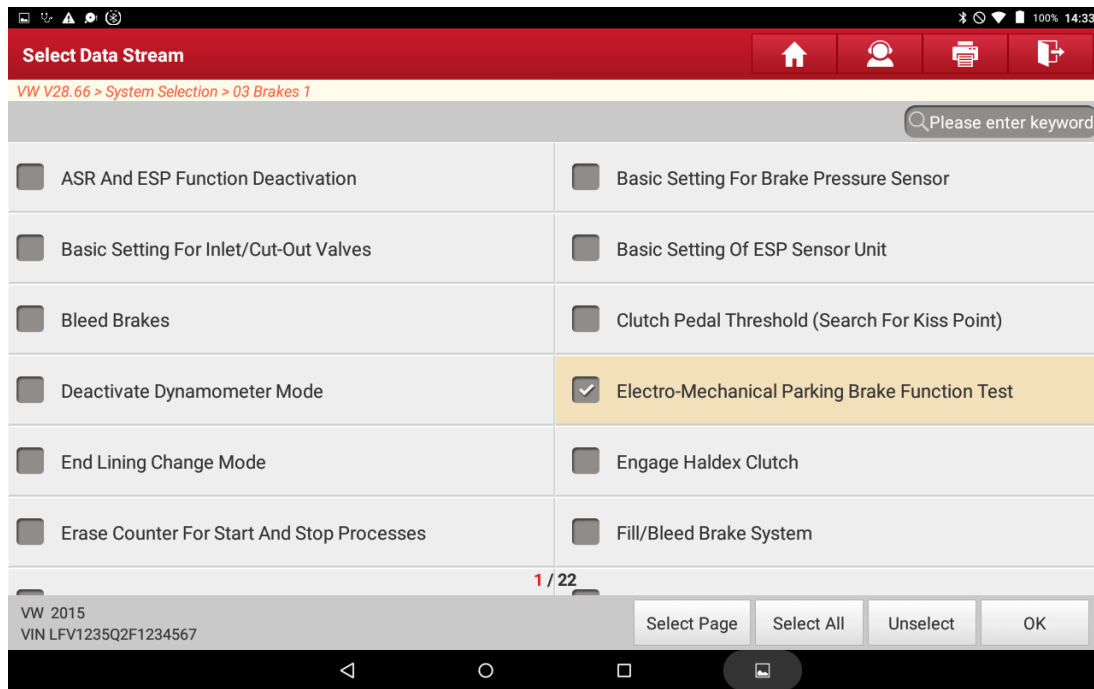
100% 14:33

Select Data Stream

VW V28.66 > System Selection > 03 Brakes 1

Please enter keyword

ASR And ESP Function Deactivation

Basic Setting For Brake Pressure Sensor

Basic Setting For Inlet/Cut-Out Valves

Basic Setting Of ESP Sensor Unit

Bleed Brakes

Clutch Pedal Threshold (Search For Kiss Point)

Deactivate Dynamometer Mode

Electro-Mechanical Parking Brake Function Test

End Lining Change Mode

Engage Haldex Clutch

Erase Counter For Start And Stop Processes

Fill/Bleed Brake System

1 / 22

VW 2015
VIN LFV1235Q2F1234567

Select Page

Select All

Unselect

OK